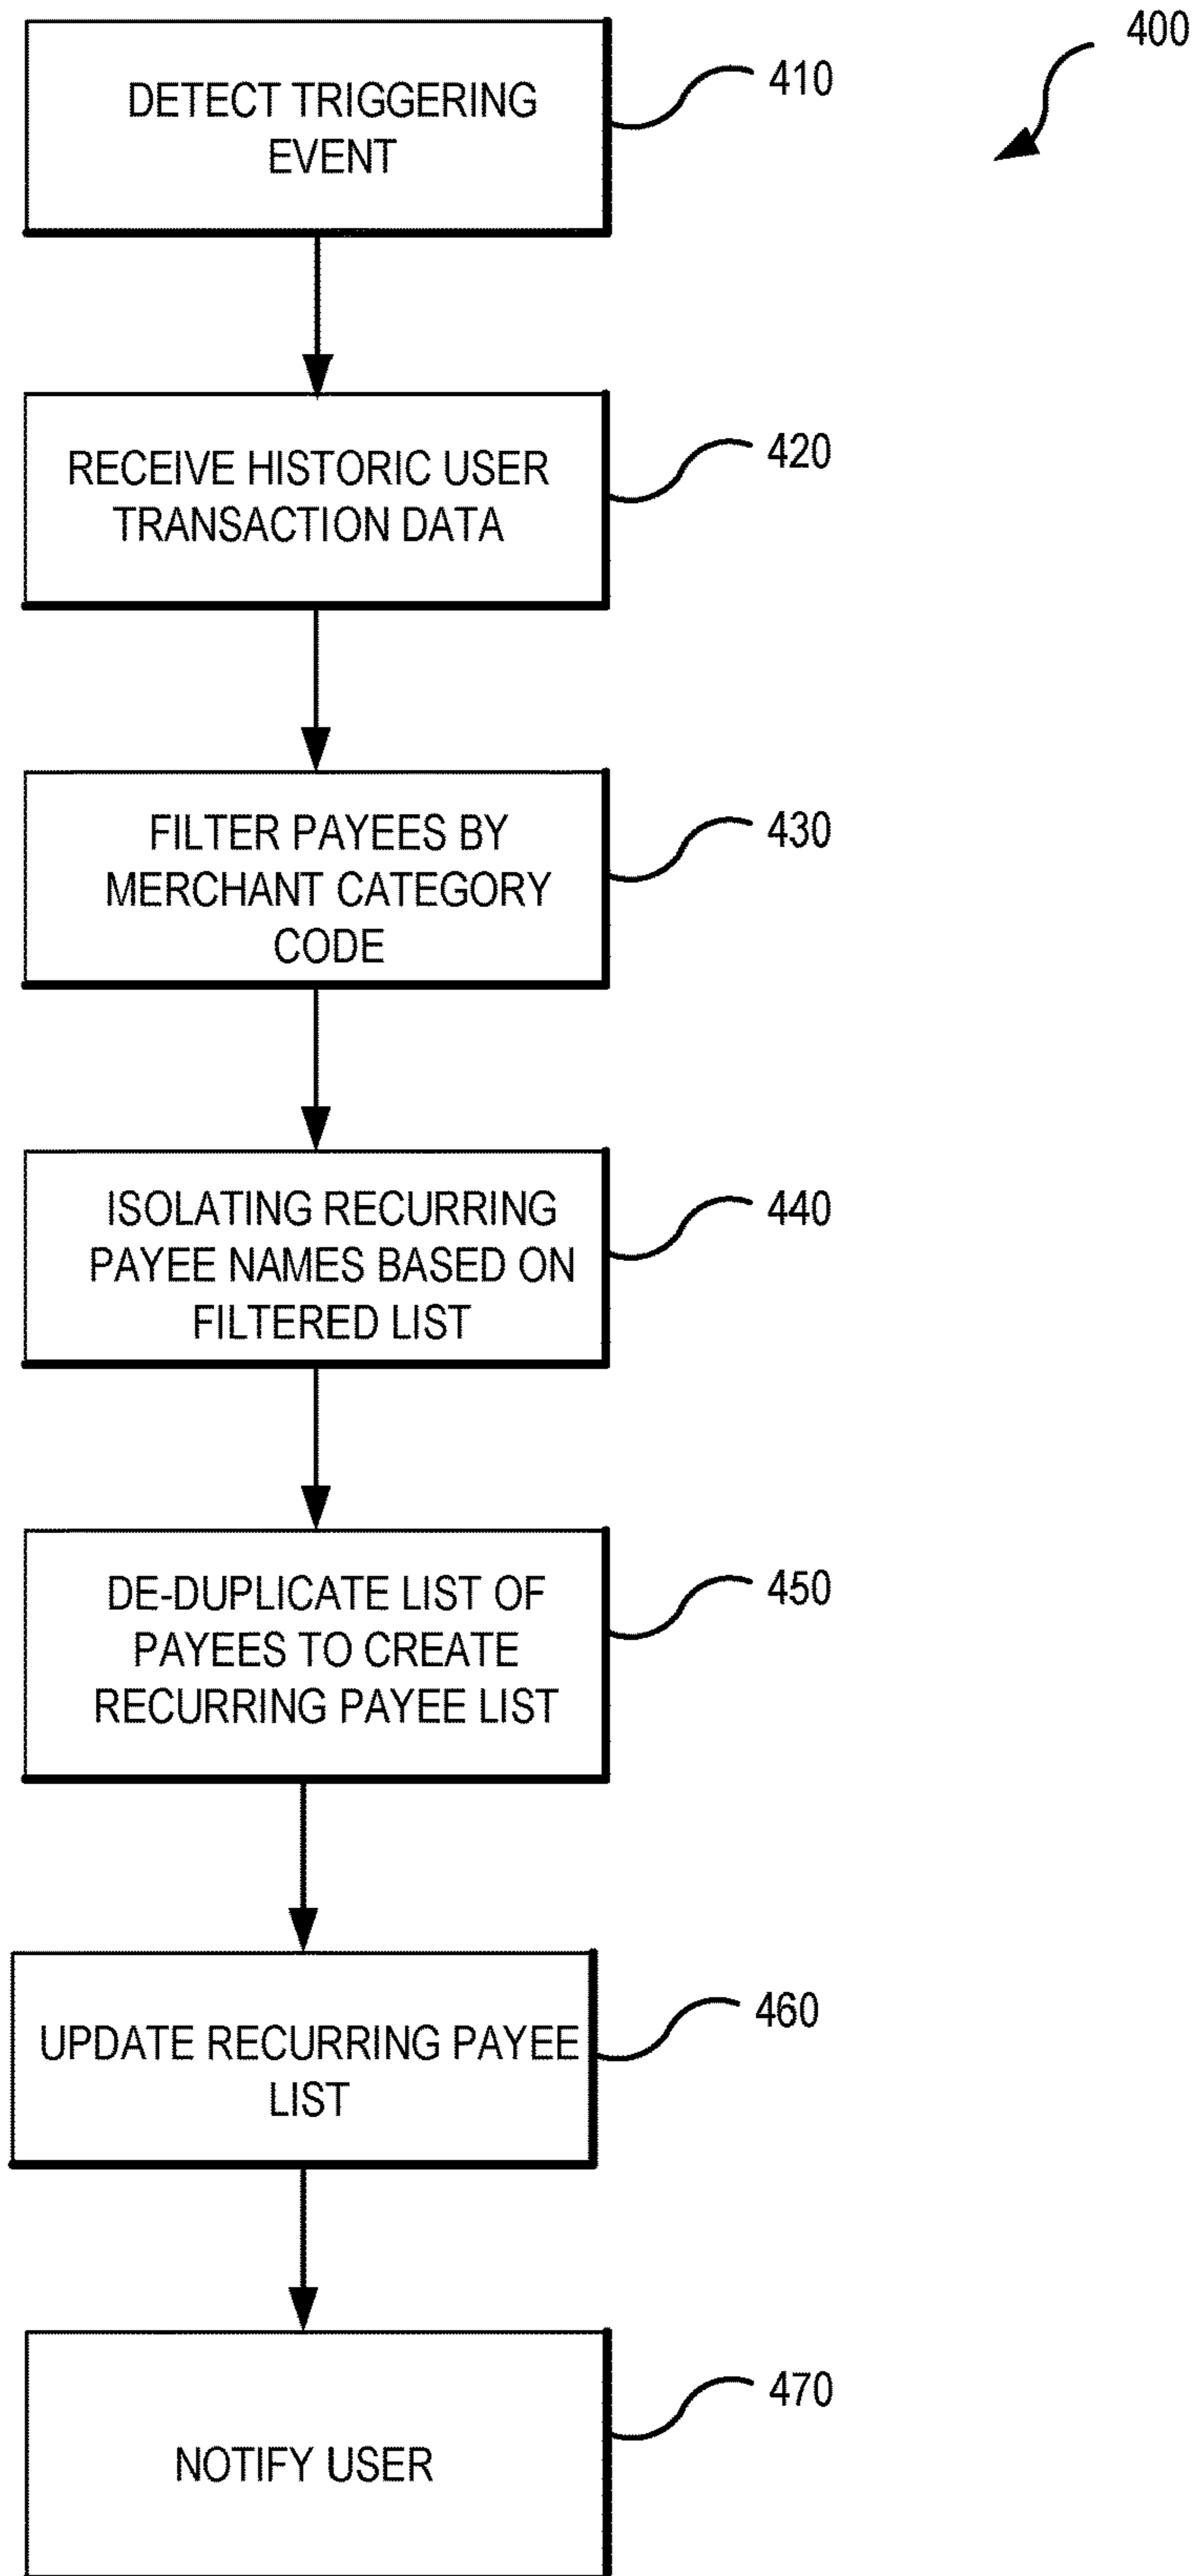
400

DETECT TRIGGERING EVENT

410

RECEIVE HISTORIC USER TRANSACTION DATA

420

FILTER PAYEES BY MERCHANT CATEGORY CODE

430

ISOLATING RECURRING PAYEE NAMES BASED ON FILTERED LIST

440

DE-DUPLICATE LIST OF PAYEES TO CREATE RECURRING PAYEE LIST

450

UPDATE RECURRING PAYEE LIST

460

NOTIFY USER

470